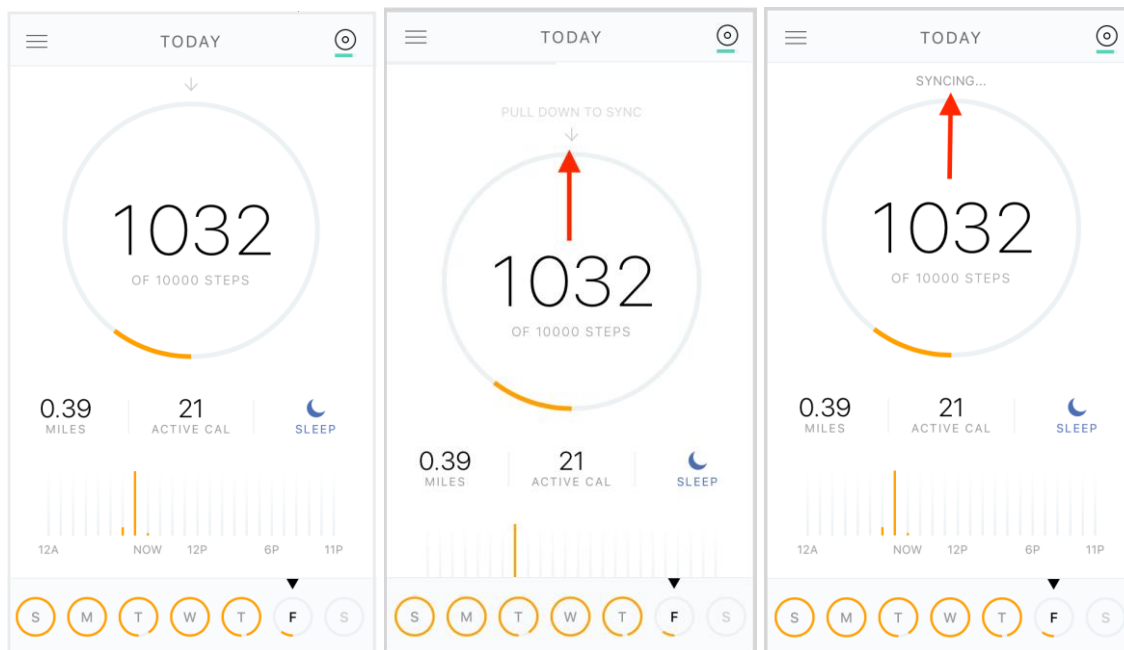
TODAY

1032
OF 10000 STEPS

0.39
MILES

21
ACTIVE CAL

SLEEP

12A NOW 12P 6P 11P

S M T W T F S

TODAY

PULL DOWN TO SYNC

1032
OF 10000 STEPS

0.39
MILES

21
ACTIVE CAL

SLEEP

S M T W T F S

TODAY

SYNCING...

1032
OF 10000 STEPS

0.39
MILES

21
ACTIVE CAL

SLEEP

12A NOW 12P 6P 11P

S M T W T F S